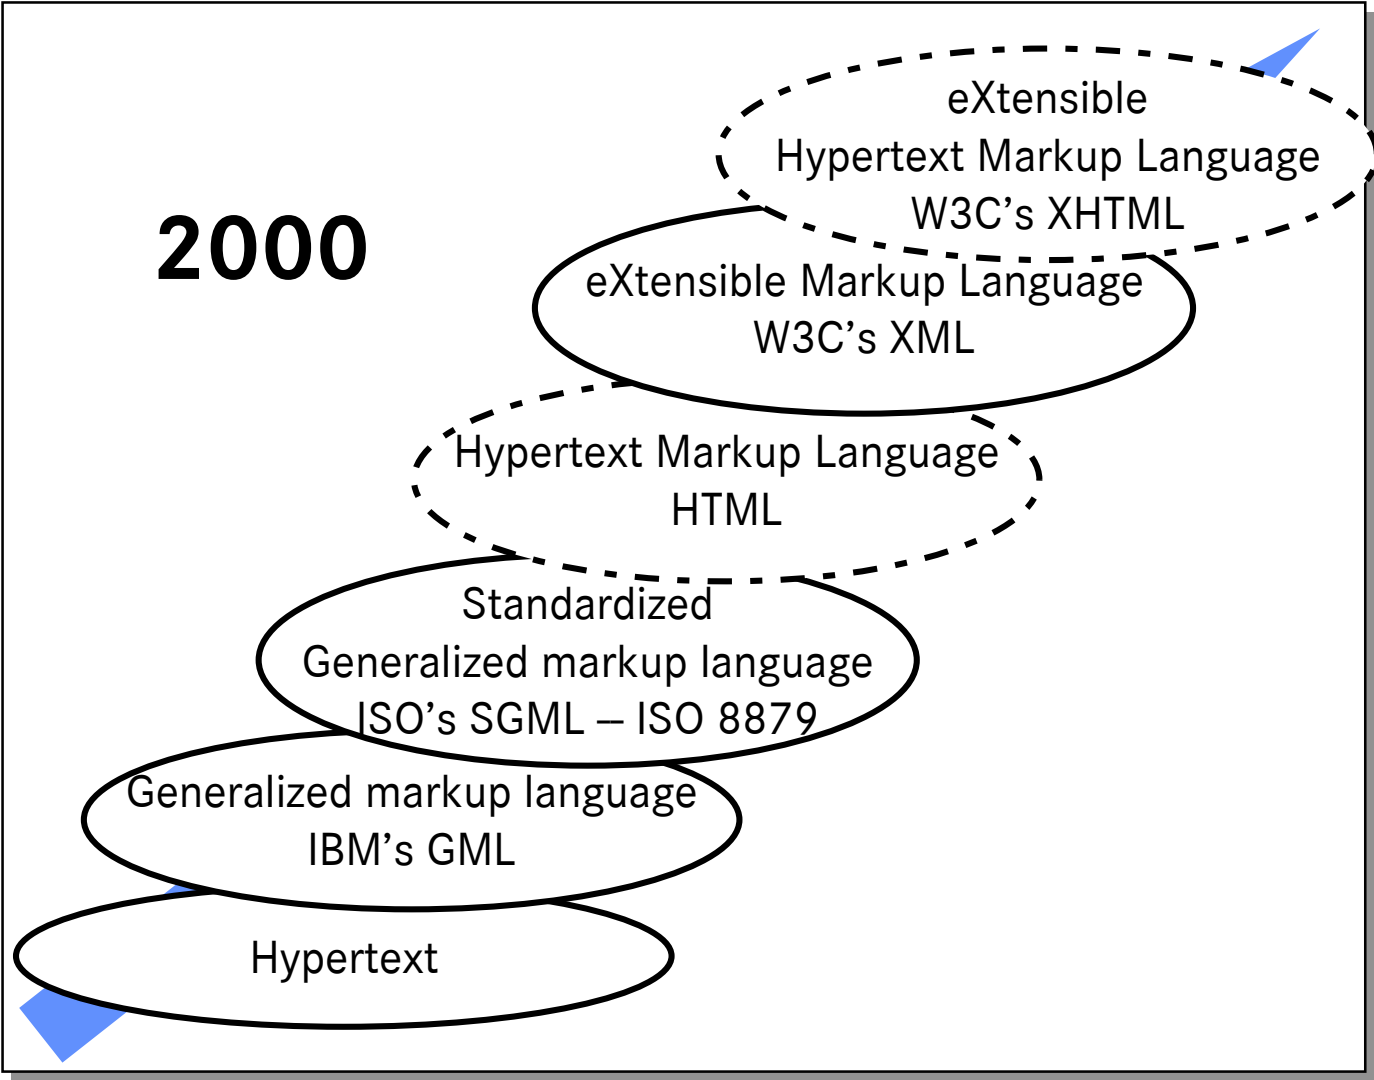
2000

eXtensible
Hypertext Markup Language
W3C’s XHTML

eXtensible Markup Language
W3C’s XML

Hypertext Markup Language
HTML

Standardized
Generalized markup language
ISO’s SGML -- ISO 8879

Generalized markup language
IBM’s GML

Hypertext